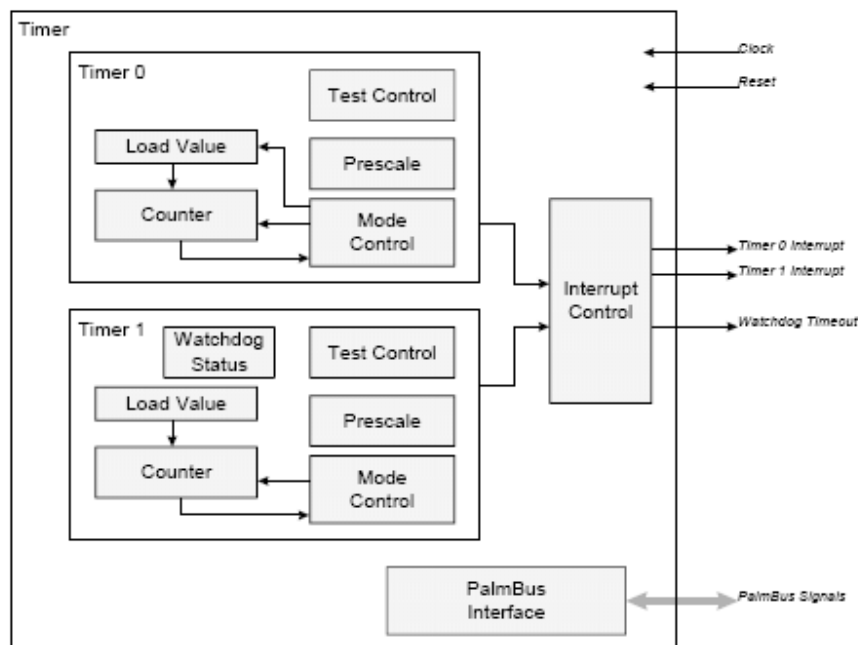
Timer

Timer 0

Test Control

Load Value

Prescale

Counter

Mode Control

Timer 1

Watchdog Status

Test Control

Load Value

Prescale

Counter

Mode Control

Interrupt Control

PalmBus Interface

Clock

Reset

Timer 0 Interrupt

Timer 1 Interrupt

Watchdog Timeout

PalmBus Signals